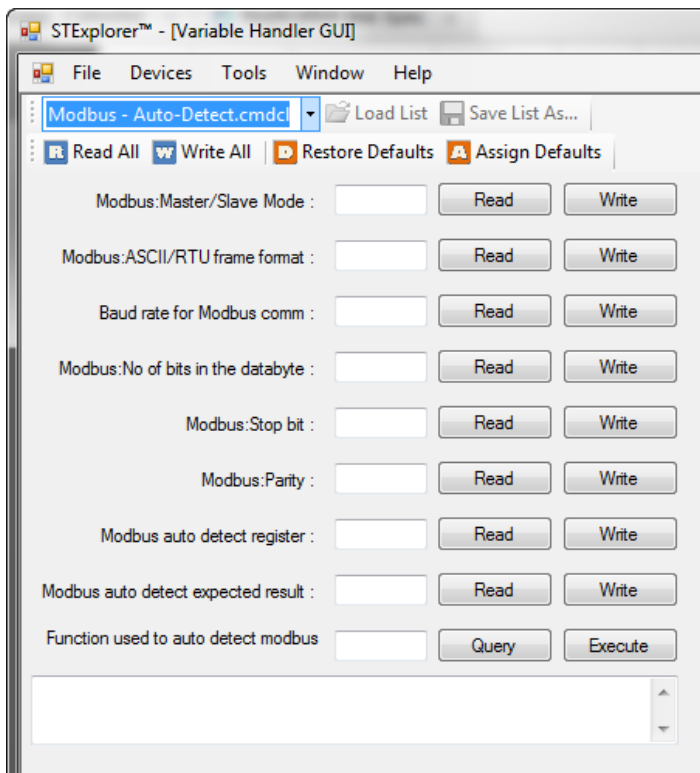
STExplorer™ - [Variable Handler GUI]

File Devices Tools Window Help

Modbus - Auto-Detect.cmdcl Load List Save List As...

R Read All W Write All D Restore Defaults A Assign Defaults

Modbus:Master/Slave Mode : Read Write

Modbus:ASCII/RTU frame format : Read Write

Baud rate for Modbus comm : Read Write

Modbus:No of bits in the databyte : Read Write

Modbus:Stop bit : Read Write

Modbus:Parity : Read Write

Modbus auto detect register : Read Write

Modbus auto detect expected result : Read Write

Function used to auto detect modbus Query Execute